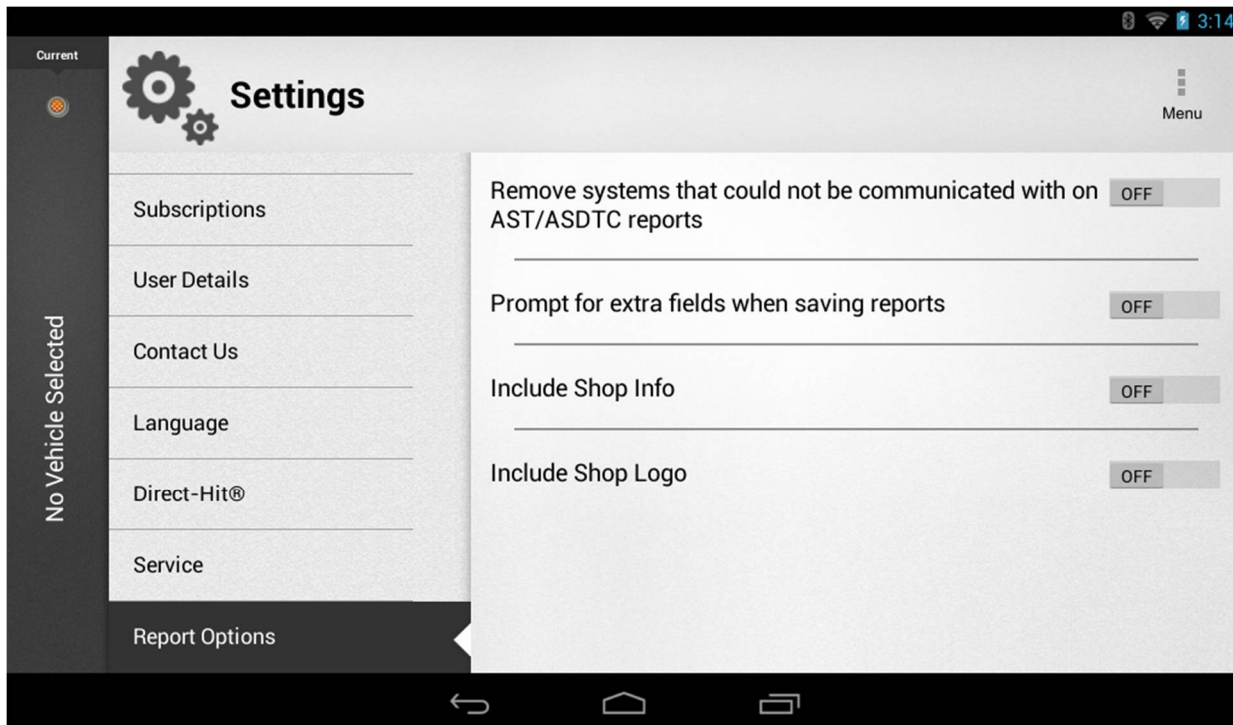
3:14

Current

No Vehicle Selected

Settings

Menu

Subscriptions

User Details

Contact Us

Language

Direct-Hit®

Service

Report Options

Remove systems that could not be communicated with on AST/ASDTC reports

OFF

Prompt for extra fields when saving reports

OFF

Include Shop Info

OFF

Include Shop Logo

OFF